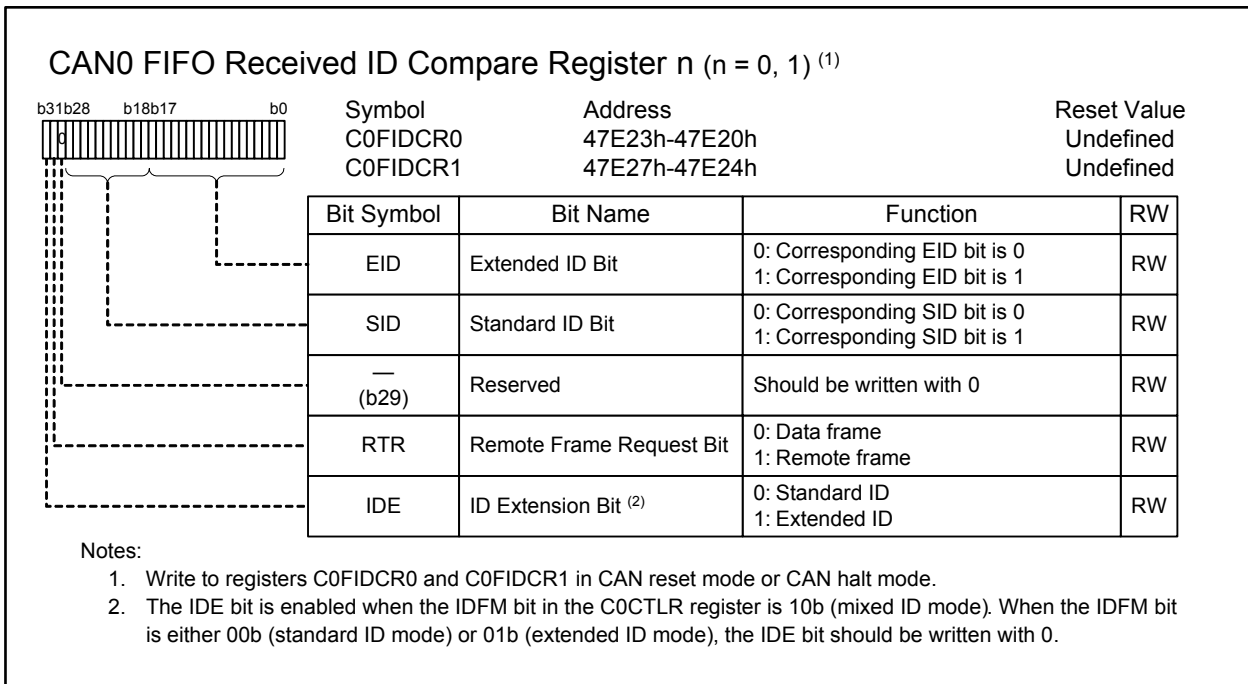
CAN0 FIFO Received ID Compare Register n (n = 0, 1) $^{(1)}$

b31 b28 b18 b17 b0
0

| Symbol | Address | Reset Value |
|---|---|---|
| C0FIDCR0 | 47E23h-47E20h | Undefined |
| C0FIDCR1 | 47E27h-47E24h | Undefined |

| Bit Symbol | Bit Name | Function | RW |
|---|---|---|---|
| EID | Extended ID Bit | 0: Corresponding EID bit is 0<br>1: Corresponding EID bit is 1 | RW |
| SID | Standard ID Bit | 0: Corresponding SID bit is 0<br>1: Corresponding SID bit is 1 | RW |
| — (b29) | Reserved | Should be written with 0 | RW |
| RTR | Remote Frame Request Bit | 0: Data frame<br>1: Remote frame | RW |
| IDE | ID Extension Bit $^{(2)}$ | 0: Standard ID<br>1: Extended ID | RW |

Notes:
1. Write to registers C0FIDCR0 and C0FIDCR1 in CAN reset mode or CAN halt mode.
2. The IDE bit is enabled when the IDFM bit in the C0CTLR register is 10b (mixed ID mode). When the IDFM bit is either 00b (standard ID mode) or 01b (extended ID mode), the IDE bit should be written with 0.